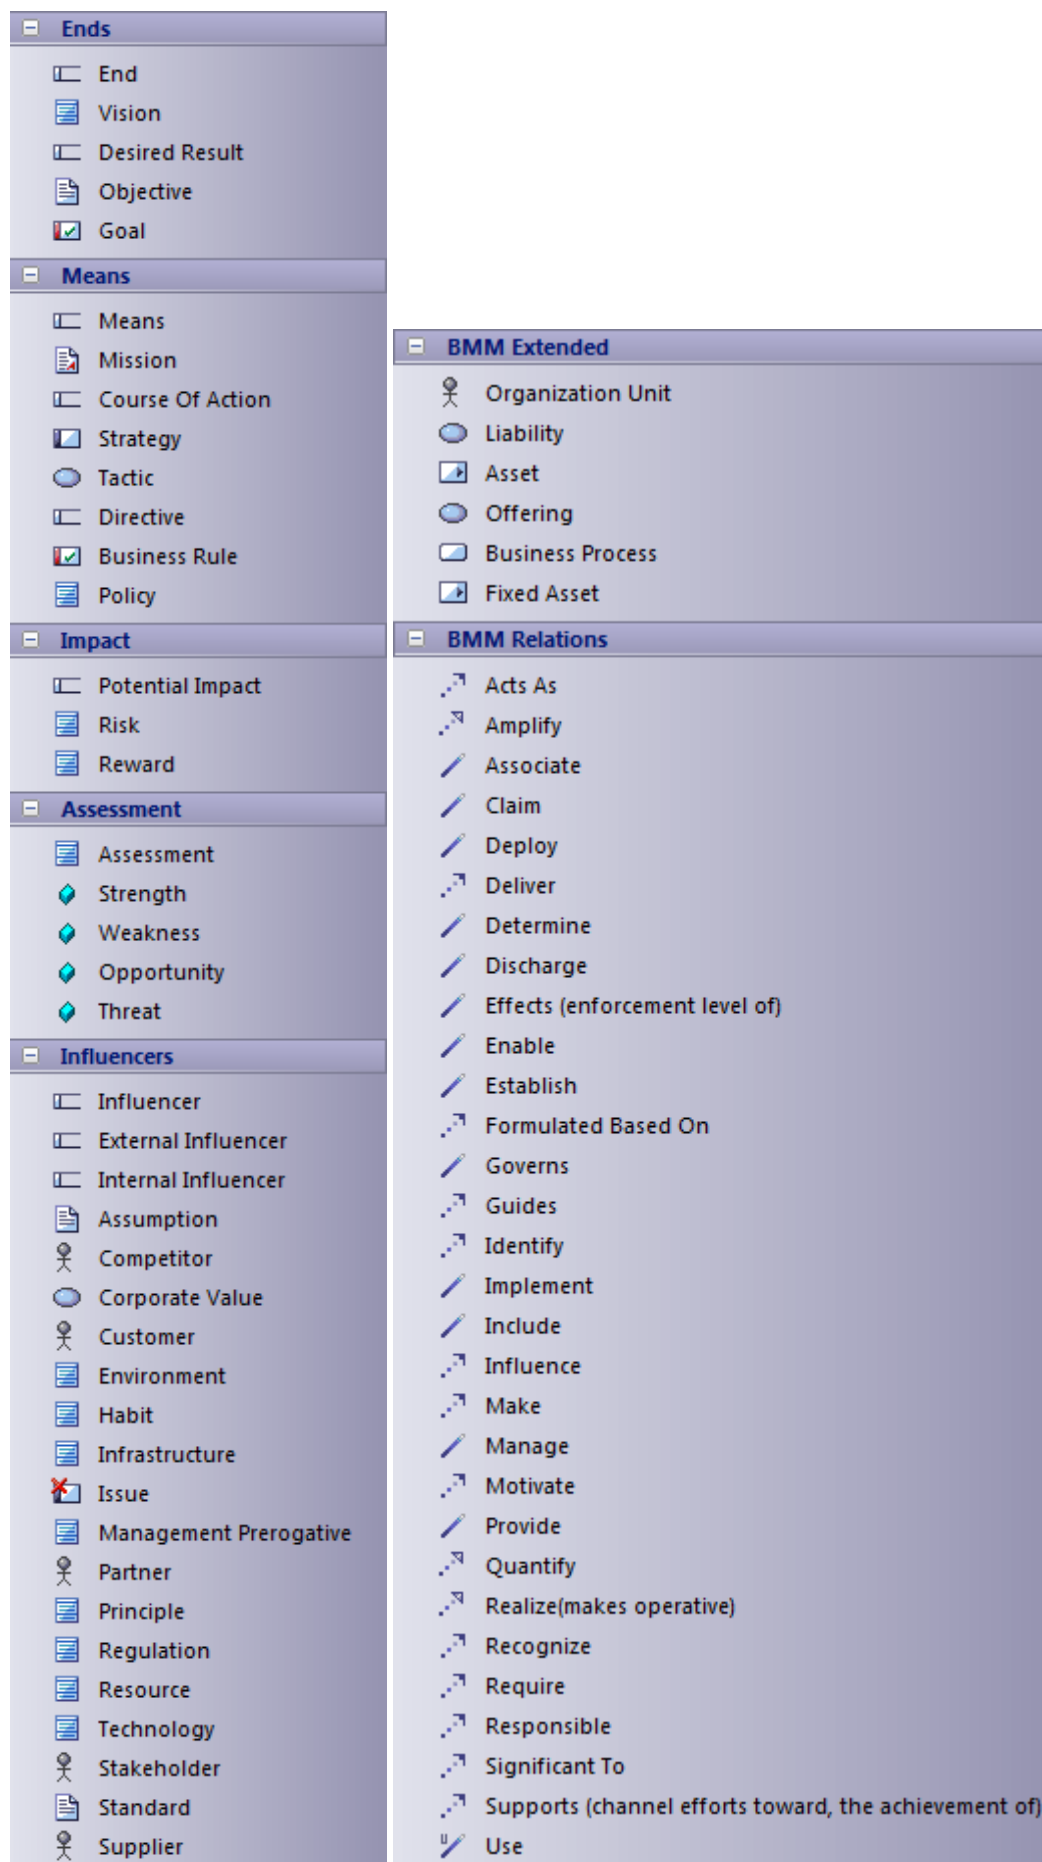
Ends
End
Vision
Desired Result
Objective
Goal

Means
Means
Mission
Course Of Action
Strategy
Tactic
Directive
Business Rule
Policy

Impact
Potential Impact
Risk
Reward

Assessment
Assessment
Strength
Weakness
Opportunity
Threat

Influencers
Influencer
External Influencer
Internal Influencer
Assumption
Competitor
Corporate Value
Customer
Environment
Habit
Infrastructure
Issue
Management Prerogative
Partner
Principle
Regulation
Resource
Technology
Stakeholder
Standard
Supplier

BMM Extended
Organization Unit
Liability
Asset
Offering
Business Process
Fixed Asset

BMM Relations
Acts As
Amplify
Associate
Claim
Deploy
Deliver
Determine
Discharge
Effects (enforcement level of)
Enable
Establish
Formulated Based On
Governs
Guides
Identify
Implement
Include
Influence
Make
Manage
Motivate
Provide
Quantify
Realize(makes operative)
Recognize
Require
Responsible
Significant To
Supports (channel efforts toward, the achievement of)
Use